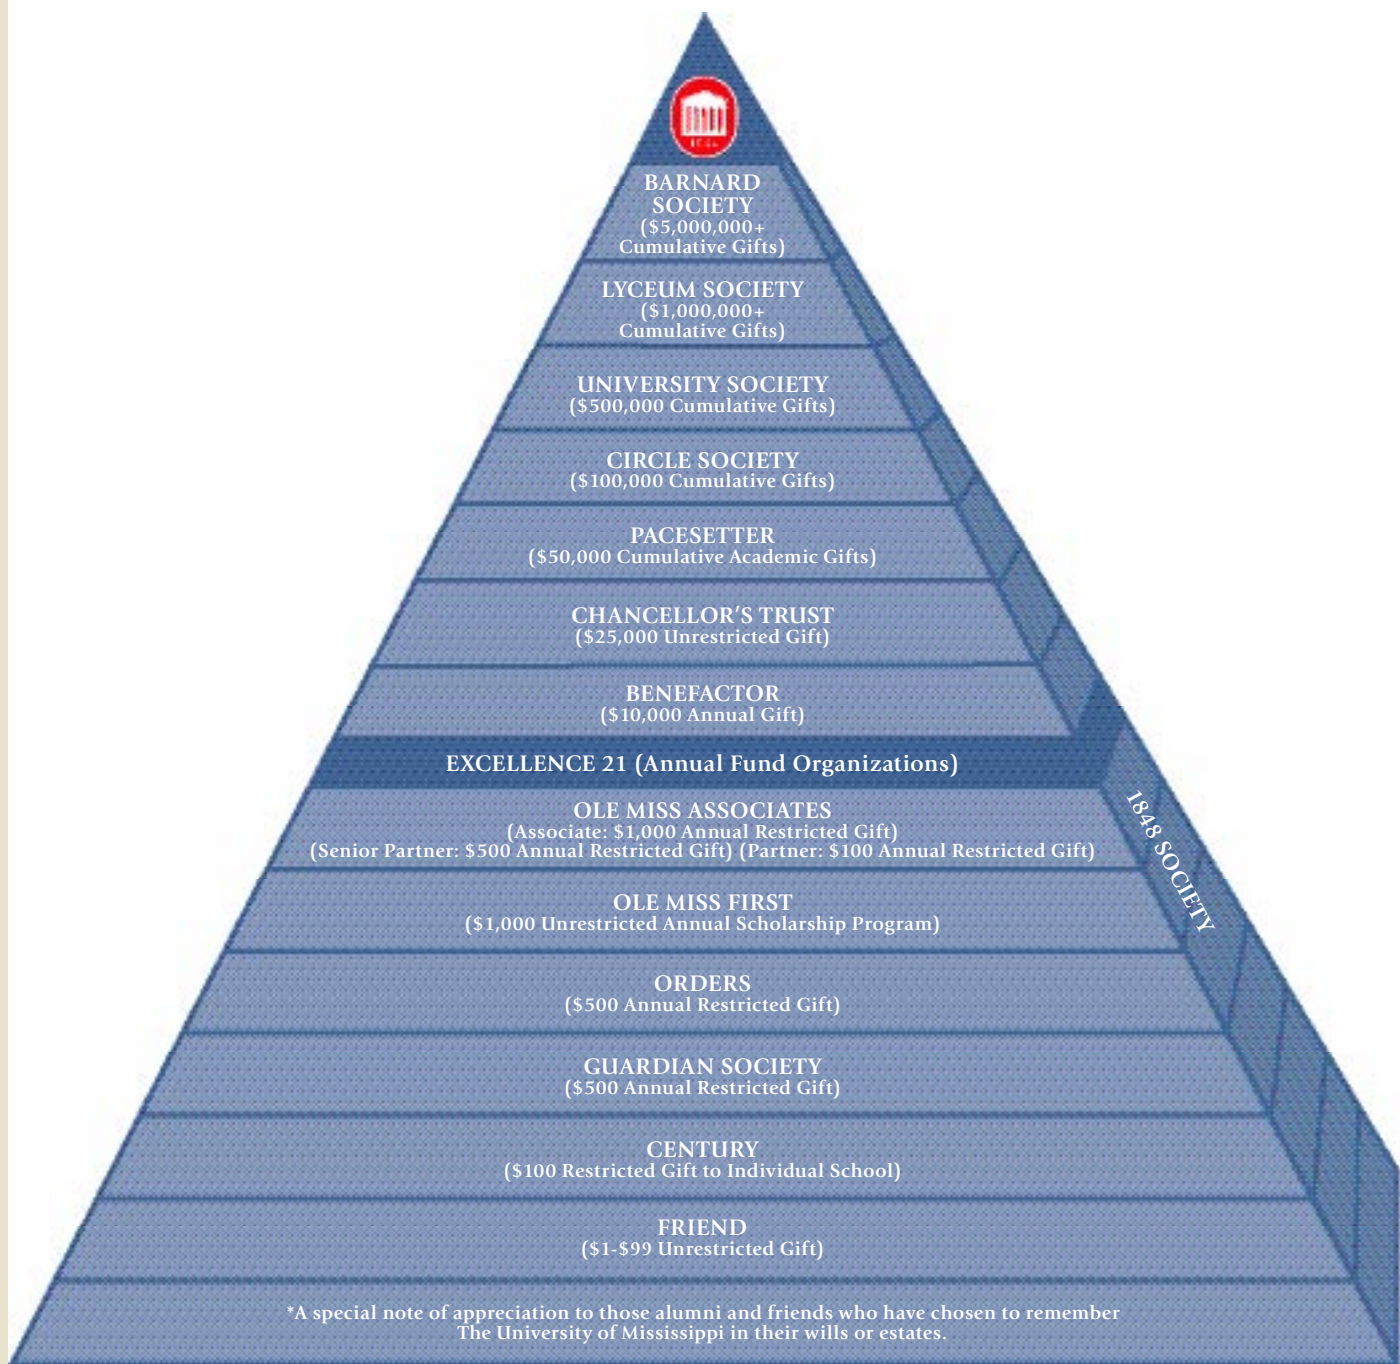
1848

BARNARD SOCIETY
($5,000,000+ Cumulative Gifts)

LYCEUM SOCIETY
($1,000,000+ Cumulative Gifts)

UNIVERSITY SOCIETY
($500,000 Cumulative Gifts)

CIRCLE SOCIETY
($100,000 Cumulative Gifts)

PACESETTER
($50,000 Cumulative Academic Gifts)

CHANCELLOR'S TRUST
($25,000 Unrestricted Gift)

BENEFACTOR
($10,000 Annual Gift)

EXCELLENCE 21 (Annual Fund Organizations)

OLE MISS ASSOCIATES
(Associate: $1,000 Annual Restricted Gift)
(Senior Partner: $500 Annual Restricted Gift) (Partner: $100 Annual Restricted Gift)

OLE MISS FIRST
($1,000 Unrestricted Annual Scholarship Program)

ORDERS
($500 Annual Restricted Gift)

GUARDIAN SOCIETY
($500 Annual Restricted Gift)

CENTURY
($100 Restricted Gift to Individual School)

FRIEND
($1-$99 Unrestricted Gift)

1848 SOCIETY

*A special note of appreciation to those alumni and friends who have chosen to remember The University of Mississippi in their wills or estates.